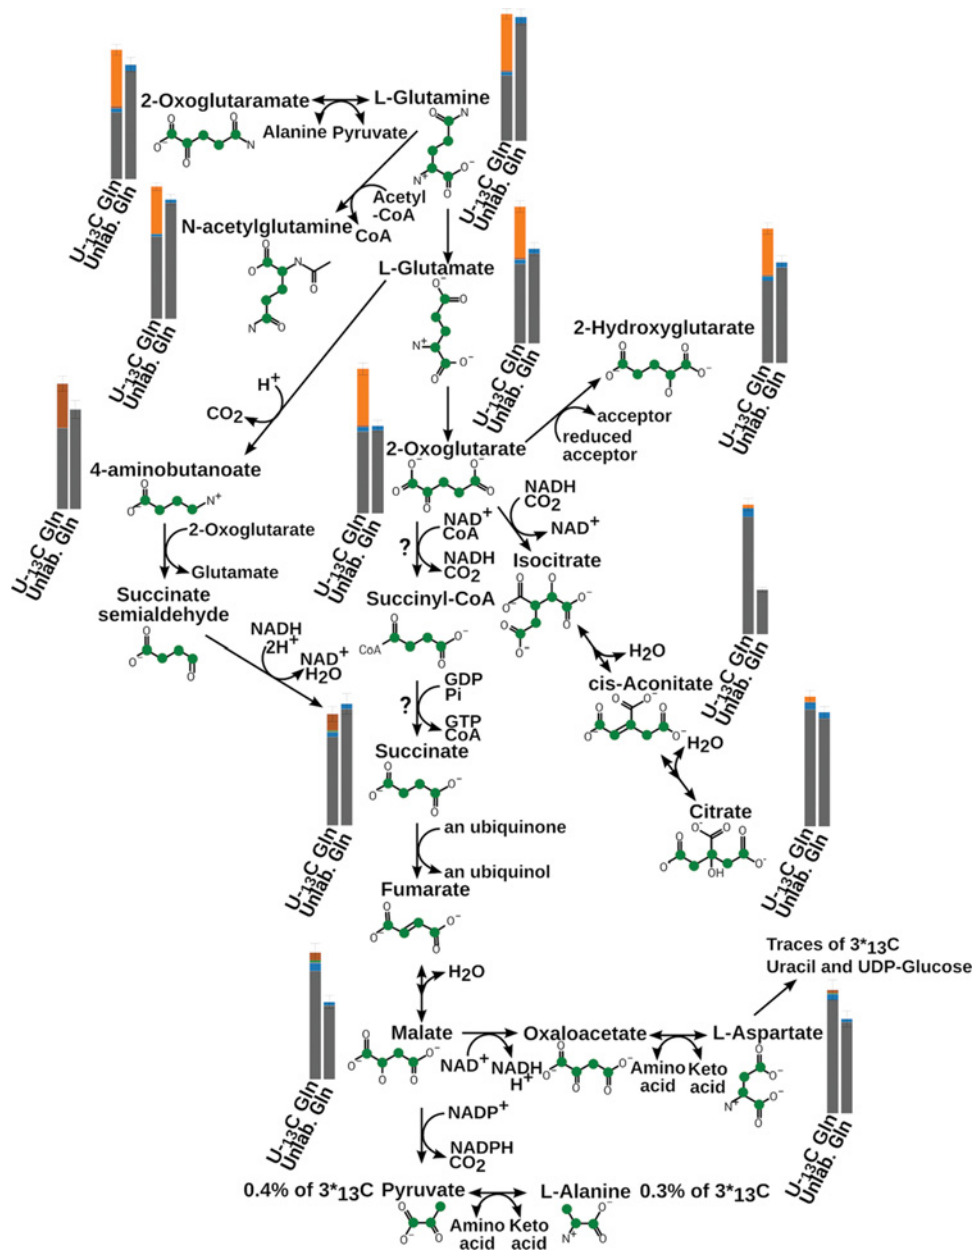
2-Oxoglutaramate
L-Glutamine
Alanine Pyruvate
U-$^{13}$C Gln
Unlab. Gln
U-$^{13}$C Gln
Unlab. Gln
Acetyl-CoA
N-acetylglutamine
CoA
U-$^{13}$C Gln
Unlab. Gln
L-Glutamate
U-$^{13}$C Gln
Unlab. Gln
2-Hydroxyglutarate
U-$^{13}$C Gln
Unlab. Gln
$H^+$
$CO_2$
acceptor
reduced acceptor
2-Oxoglutarate
U-$^{13}$C Gln
Unlab. Gln
4-aminobutanoate
U-$^{13}$C Gln
Unlab. Gln
NADH
$CO_2$
$NAD^+$
2-Oxoglutarate
Glutamate
$NAD^+$
CoA
NADH
$CO_2$
?
Isocitrate
Succinate semialdehyde
Succinyl-CoA
NADH
$2H^+$
$NAD^+$
$H_2O$
$H_2O$
cis-Aconitate
U-$^{13}$C Gln
Unlab. Gln
GDP
Pi
?
GTP
CoA
Succinate
$H_2O$
Citrate
U-$^{13}$C Gln
Unlab. Gln
U-$^{13}$C Gln
Unlab. Gln
an ubiquinone
an ubiquinol
Fumarate
Traces of 3*$^{13}$C
Uracil and UDP-Glucose
$H_2O$
Malate
Oxaloacetate
L-Aspartate
$NAD^+$
NADH
$H^+$
Amino acid
Keto acid
U-$^{13}$C Gln
Unlab. Gln
U-$^{13}$C Gln
Unlab. Gln
$NADP^+$
NADPH
$CO_2$
0.4% of 3*$^{13}$C
Pyruvate
L-Alanine
0.3% of 3*$^{13}$C
Amino acid
Keto acid